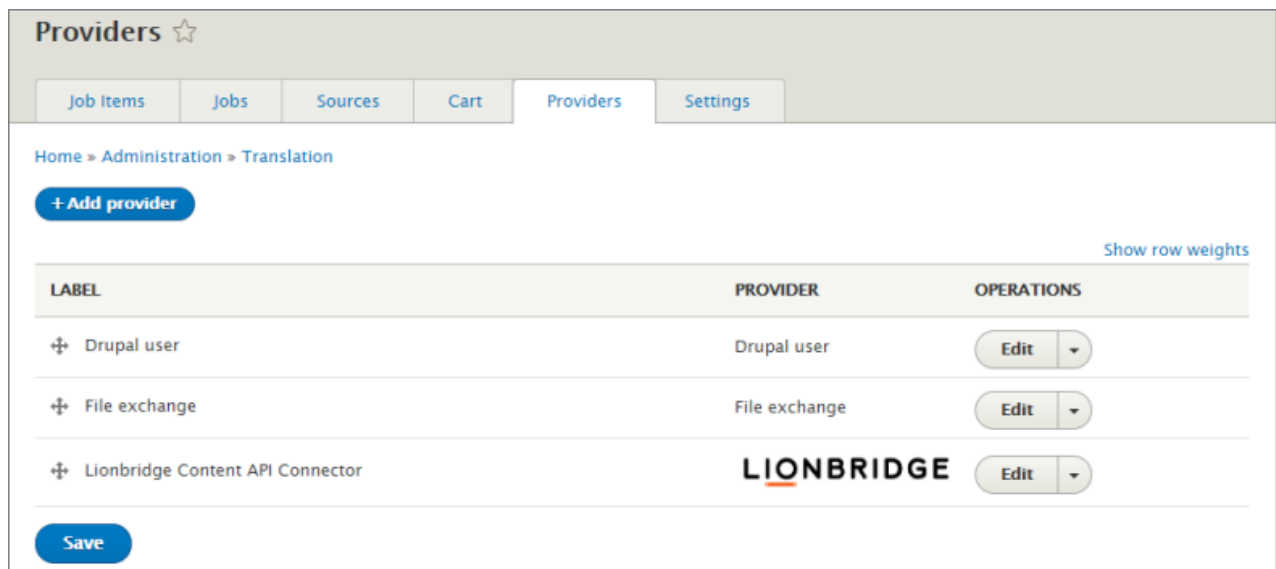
Providers ☆

Job Items | Jobs | Sources | Cart | Providers | Settings

Home » Administration » Translation

+ Add provider

Show row weights

| LABEL | PROVIDER | OPERATIONS |
|---|---|---|
| Drupal user | Drupal user | Edit |
| File exchange | File exchange | Edit |
| Lionbridge Content API Connector | LIONBRIDGE | Edit |

Save